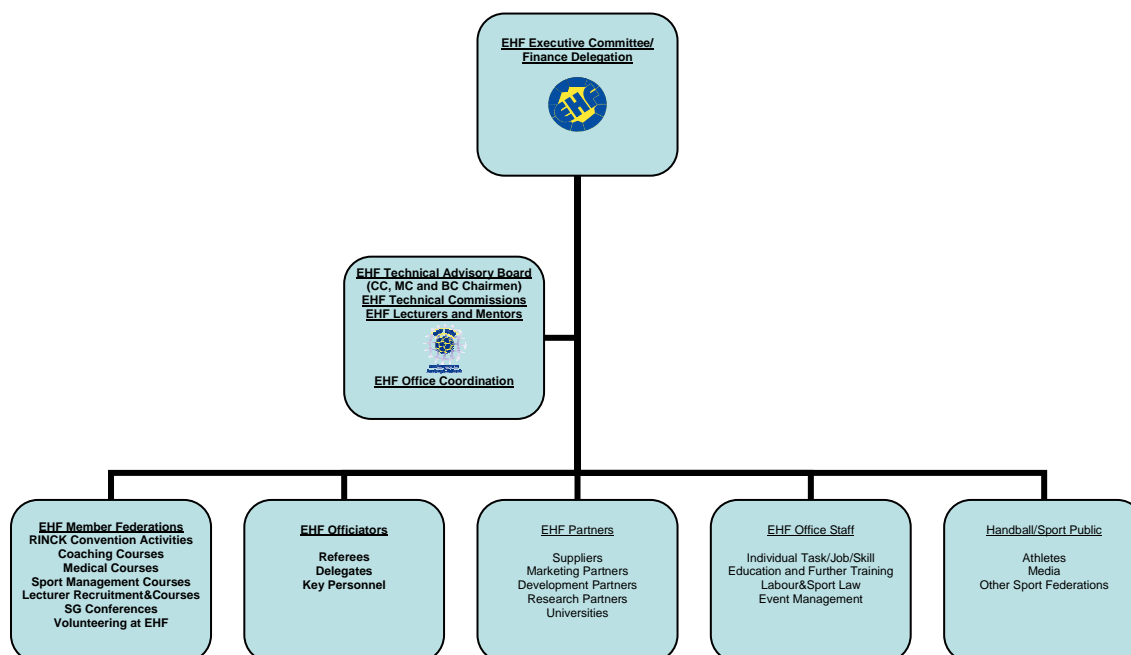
EHF Executive Committee/
Finance Delegation

EHF

EHF Technical Advisory Board
(CC, MC and BC Chairmen)
EHF Technical Commissions
EHF Lecturers and Mentors

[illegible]

EHF Office Coordination

EHF Member Federations
RINCK Convention Activities
Coaching Courses
Medical Courses
Sport Management Courses
Lecturer Recruitment&Courses
SG Conferences
Volunteering at EHF

EHF Officiators

Referees
Delegates
Key Personnel

EHF Partners

Suppliers
Marketing Partners
Development Partners
Research Partners
Universities

EHF Office Staff

Individual Task/Job/Skill
Education and Further Training
Labour&Sport Law
Event Management

Handball/Sport Public

Athletes
Media
Other Sport Federations